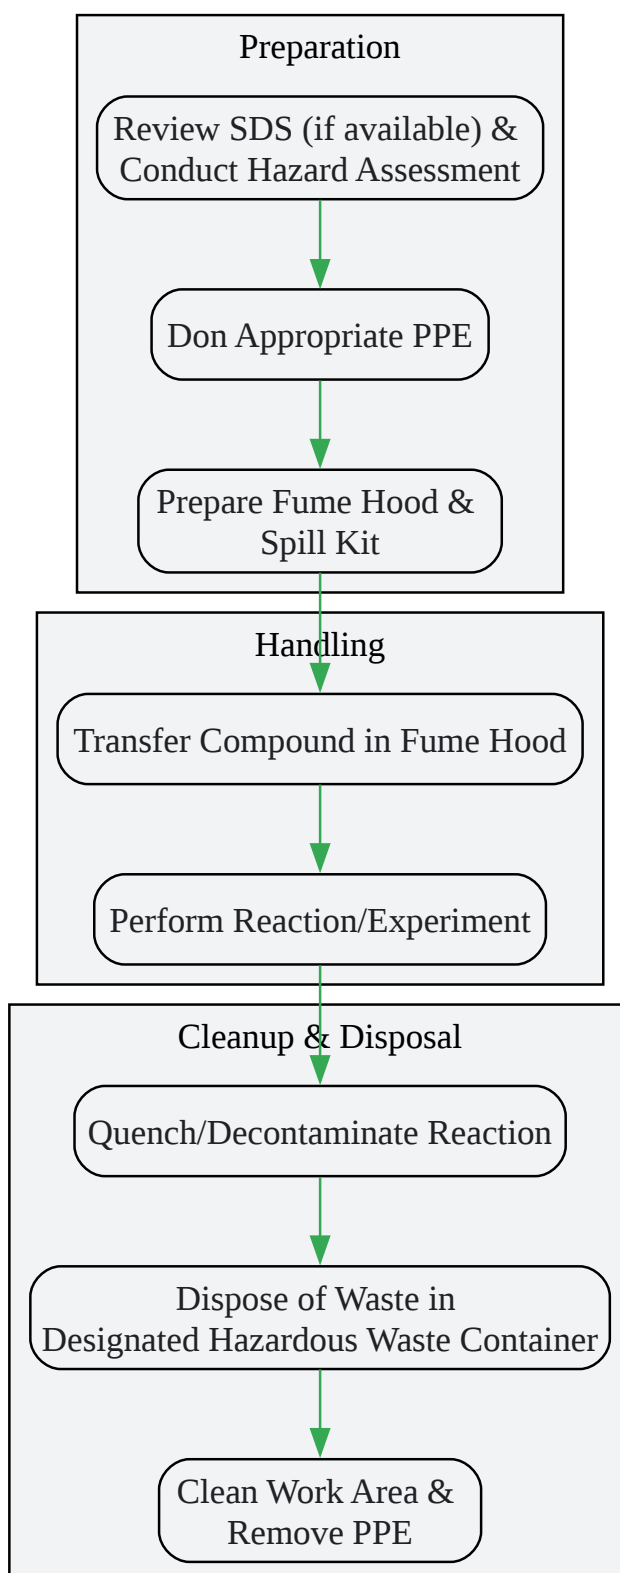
Preparation

Review SDS (if available) & Conduct Hazard Assessment

Don Appropriate PPE

Prepare Fume Hood & Spill Kit

Handling

Transfer Compound in Fume Hood

Perform Reaction/Experiment

Cleanup & Disposal

Quench/Decontaminate Reaction

Dispose of Waste in Designated Hazardous Waste Container

Clean Work Area & Remove PPE